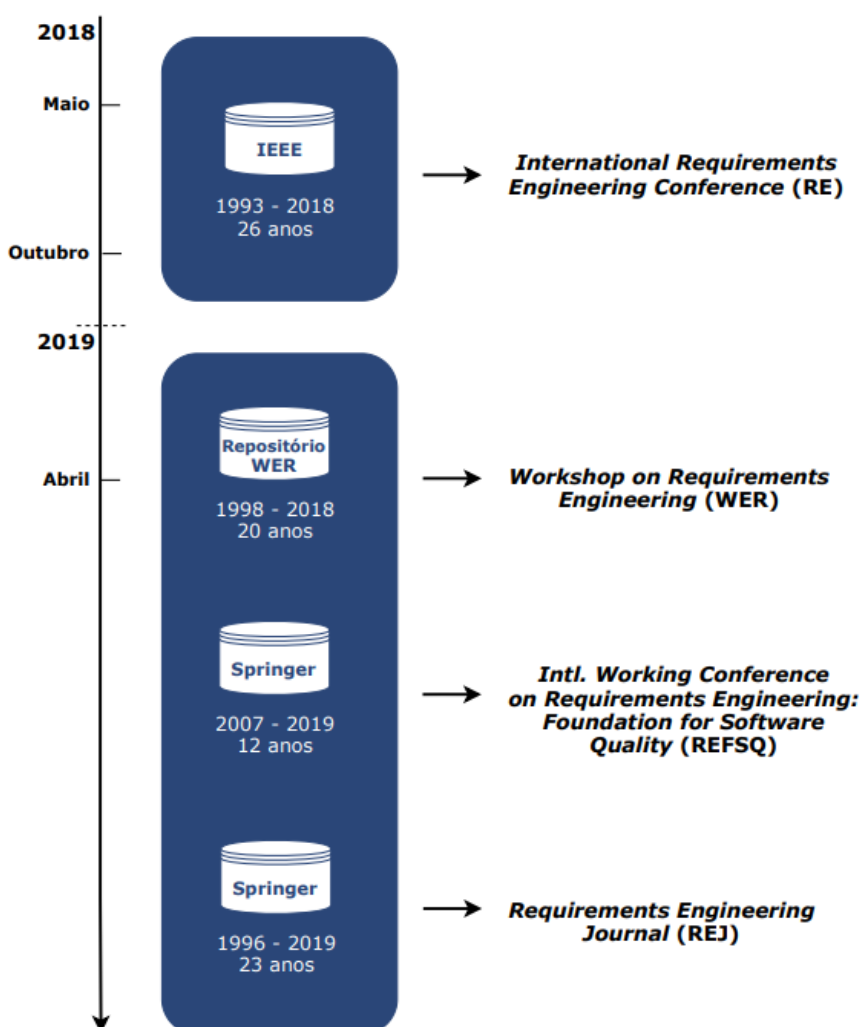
2018

Maio

Outubro

IEEE

1993 - 2018
26 anos

International Requirements Engineering Conference (RE)

2019

Abril

Repositório WER

1998 - 2018
20 anos

Workshop on Requirements Engineering (WER)

Springer

2007 - 2019
12 anos

Intl. Working Conference on Requirements Engineering: Foundation for Software Quality (REFSQ)

Springer

1996 - 2019
23 anos

Requirements Engineering Journal (REJ)